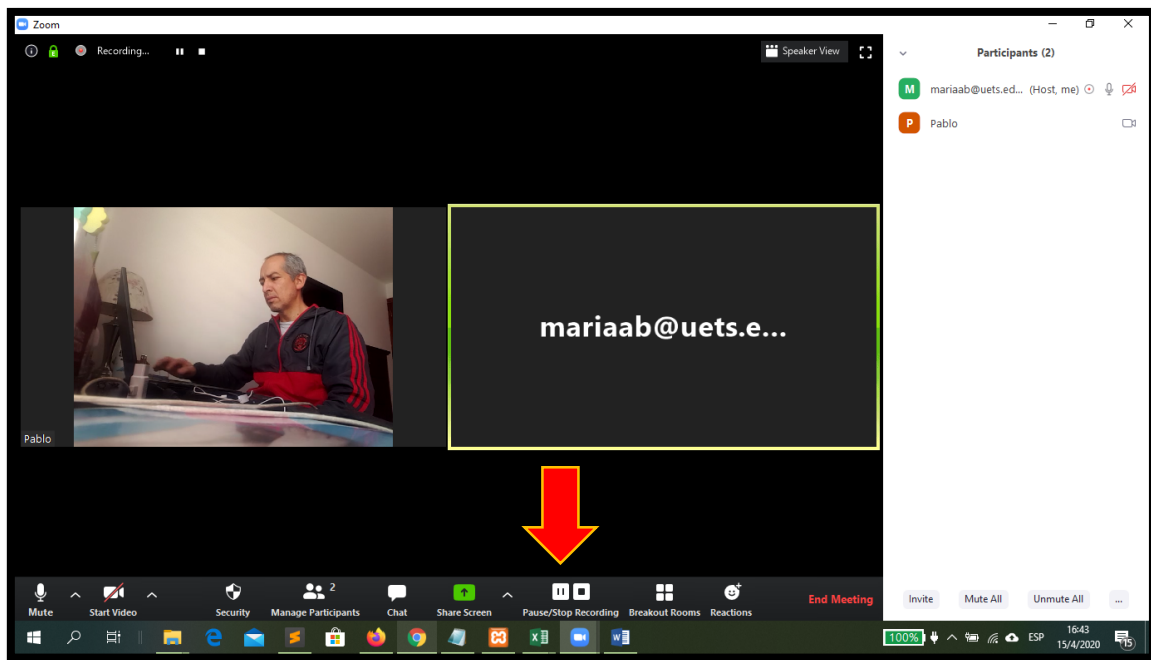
Zoom

Recording...

Speaker View

Participants (2)

M mariaab@uets.ed... (Host, me)

P Pablo

Pablo

mariaab@uets.e...

Mute
Start Video
Security
2
Manage Participants
Chat
Share Screen
Pause/Stop Recording
Breakout Rooms
Reactions
End Meeting

Invite
Mute All
Unmute All
...

100%
ESP
16:43
15/4/2020
15